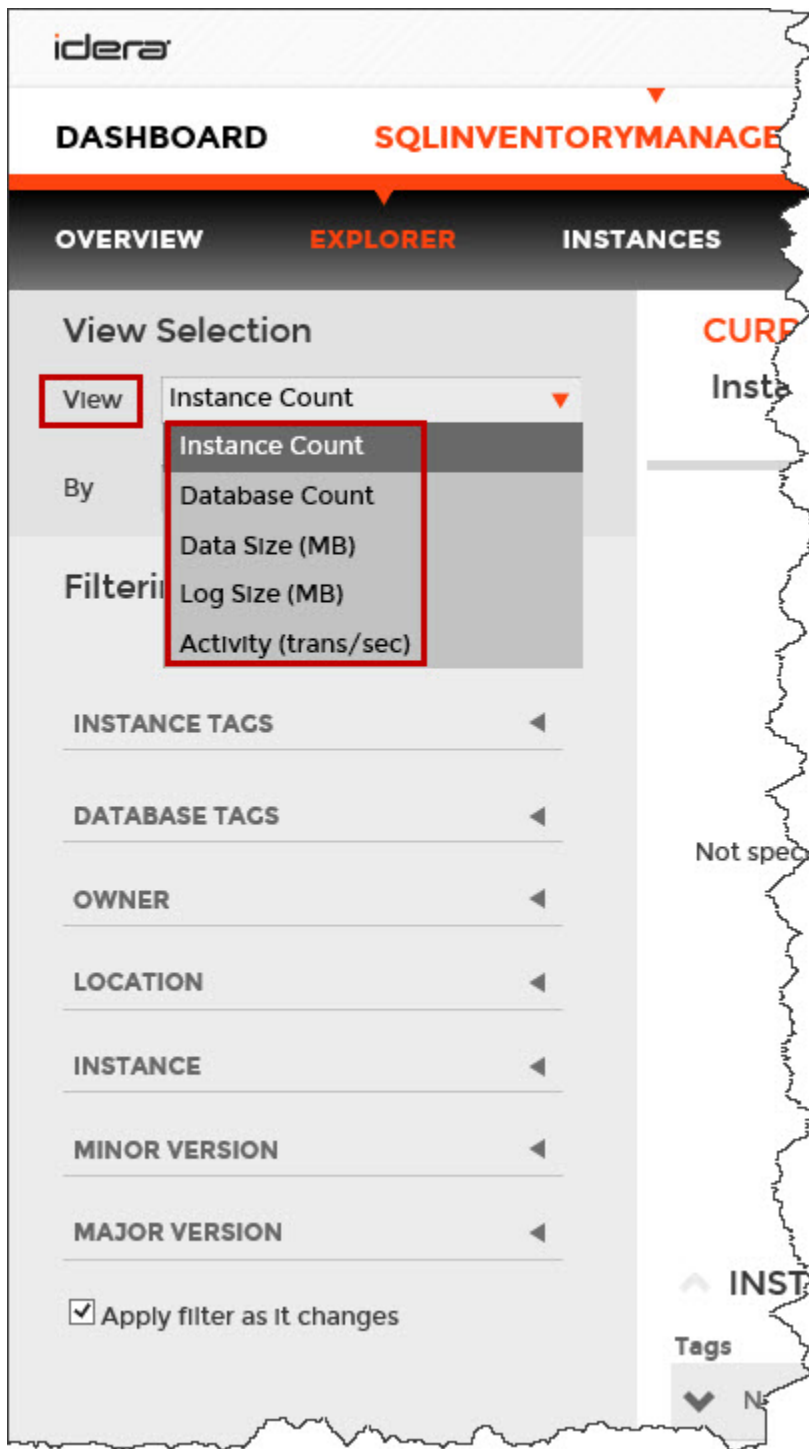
idera

DASHBOARD SQLINVENTORYMANAGE

OVERVIEW EXPLORER INSTANCES

View Selection

View Instance Count

Instance Count
Database Count
Data Size (MB)
Log Size (MB)
Activity (trans/sec)

By

Filteri

INSTANCE TAGS

DATABASE TAGS

OWNER

LOCATION

INSTANCE

MINOR VERSION

MAJOR VERSION

Apply filter as it changes

CURR
Insta

Not spec

INST
Tags
N